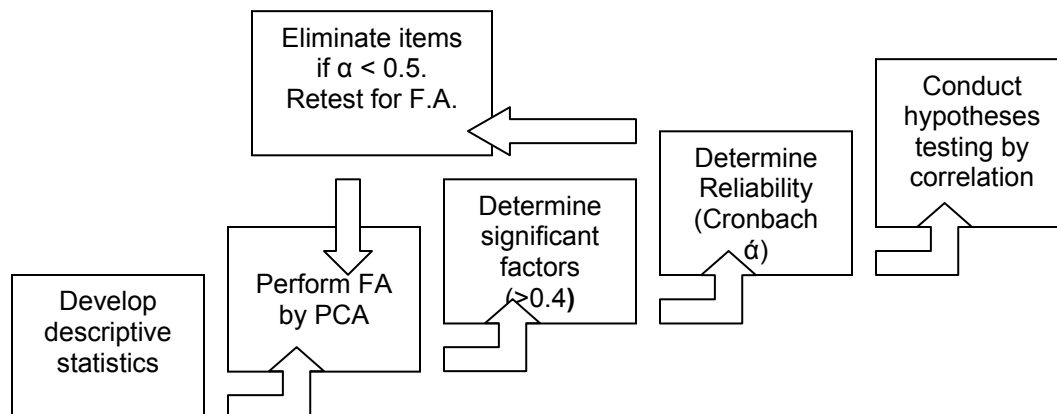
Eliminate items if $\alpha < 0.5$. Retest for F.A.

Conduct hypotheses testing by correlation

Determine Reliability (Cronbach ά)

Determine significant factors (>0.4)

Perform FA by PCA

Develop descriptive statistics